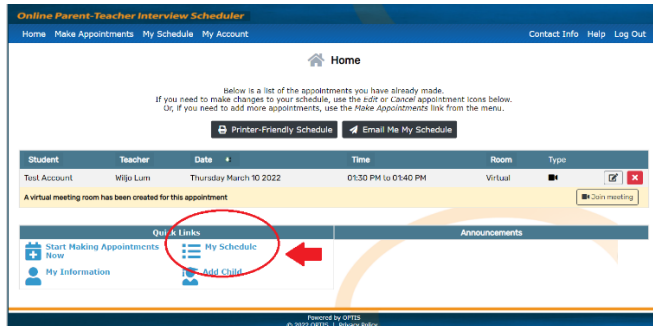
Online Parent-Teacher Interview Scheduler

Home Make Appointments My Schedule My Account

Contact Info Help Log Out

Home

Below is a list of the appointments you have already made.
If you need to make changes to your schedule, use the Edit or Cancel appointment icons below.
Or, if you need to add more appointments, use the Make Appointments link from the menu.

Printer-Friendly Schedule

Email Me My Schedule

| Student | Teacher | Date | Time | Room | Type |
|---|---|---|---|---|---|
| Test Account | Wiljo Lum | Thursday March 10 2022 | 01:30 PM to 01:40 PM | Virtual | |

A virtual meeting room has been created for this appointment

Join meeting

Quick Links

Start Making Appointments Now

My Schedule

My Information

Add Child

Announcements

Powered by OPTIS
© 2022 OPTIS | Privacy Policy